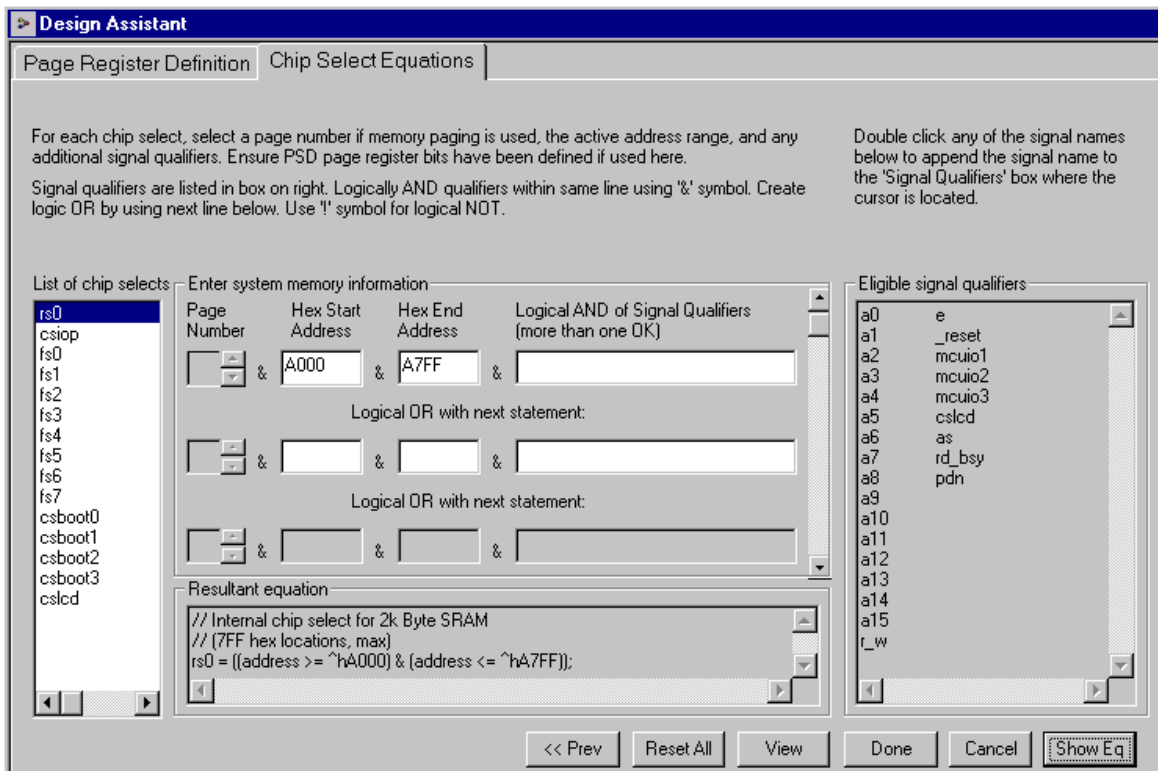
Design Assistant

Page Register Definition | Chip Select Equations

For each chip select, select a page number if memory paging is used, the active address range, and any additional signal qualifiers. Ensure PSD page register bits have been defined if used here.

Signal qualifiers are listed in box on right. Logically AND qualifiers within same line using '&' symbol. Create logic OR by using next line below. Use '!' symbol for logical NOT.

Double click any of the signal names below to append the signal name to the 'Signal Qualifiers' box where the cursor is located.

List of chip selects

rs0
csiop
fs0
fs1
fs2
fs3
fs4
fs5
fs6
fs7
csboot0
csboot1
csboot2
csboot3
cslcd

Enter system memory information

Page Number | Hex Start Address | Hex End Address | Logical AND of Signal Qualifiers (more than one OK)

& A000 & A7FF &

Logical OR with next statement:

& & &

Logical OR with next statement:

& & &

Resultant equation

// Internal chip select for 2k Byte SRAM
// (7FF hex locations, max)
rs0 = ((address >= ^hA000) & (address <= ^hA7FF));

Eligible signal qualifiers

a0 e
a1 _reset
a2 mcuio1
a3 mcuio2
a4 mcuio3
a5 cslcd
a6 as
a7 rd_bsy
a8 pdn
a9
a10
a11
a12
a13
a14
a15
r_w

<< Prev | Reset All | View | Done | Cancel | Show Eq